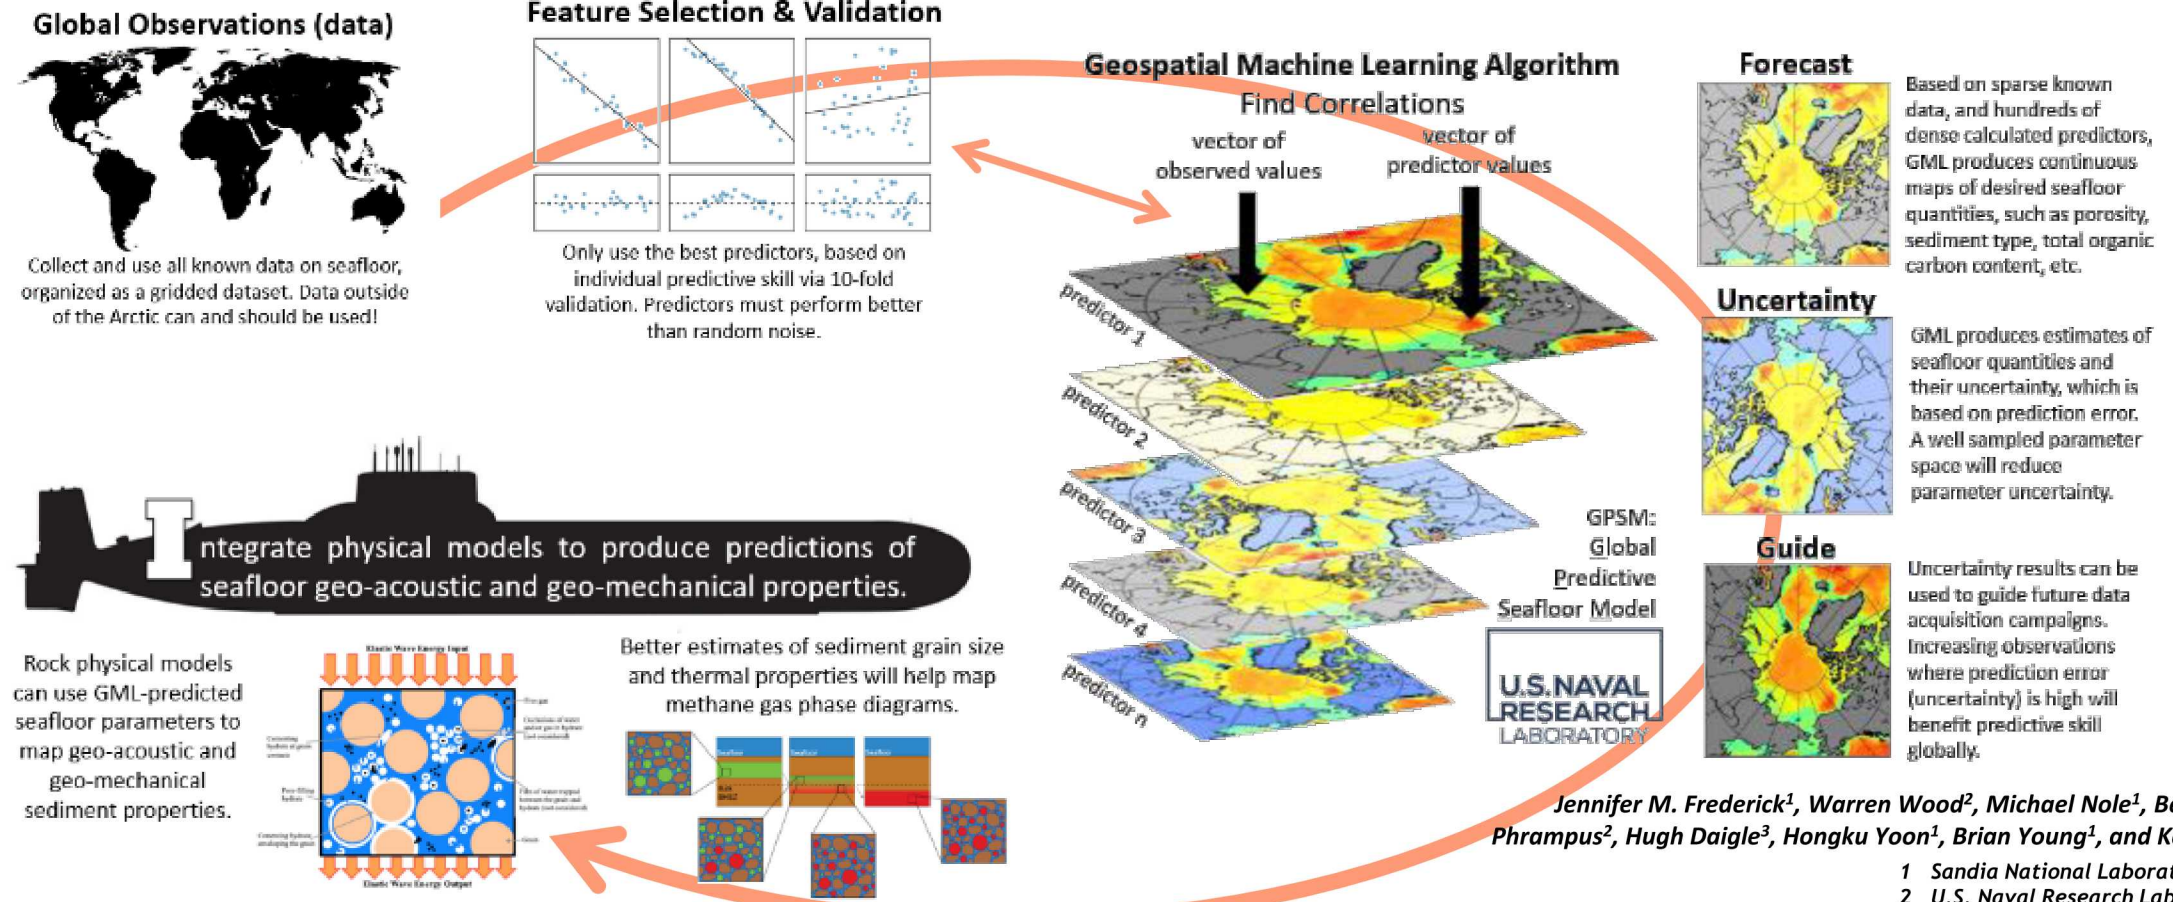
Global Observations (data)

Collect and use all known data on seafloor, organized as a gridded dataset. Data outside of the Arctic can and should be used!

Feature Selection & Validation

Only use the best predictors, based on individual predictive skill via 10-fold validation. Predictors must perform better than random noise.

Geospatial Machine Learning Algorithm
Find Correlations

vector of observed values

vector of predictor values

predictor 1
predictor 2
predictor 3
predictor 4
predictor n

GPSM:
Global
Predictive
Seafloor Model

U.S.NAVAL RESEARCH LABORATORY

Forecast

Based on sparse known data, and hundreds of dense calculated predictors, GML produces continuous maps of desired seafloor quantities, such as porosity, sediment type, total organic carbon content, etc.

Uncertainty

GML produces estimates of seafloor quantities and their uncertainty, which is based on prediction error. A well sampled parameter space will reduce parameter uncertainty.

Guide

Uncertainty results can be used to guide future data acquisition campaigns. Increasing observations where prediction error (uncertainty) is high will benefit predictive skill globally.

Integrate physical models to produce predictions of seafloor geo-acoustic and geo-mechanical properties.

Rock physical models can use GML-predicted seafloor parameters to map geo-acoustic and geo-mechanical sediment properties.

Elastic Wave Energy Input

Elastic Wave Energy Output

Better estimates of sediment grain size and thermal properties will help map methane gas phase diagrams.

Seafloor
Seafloor
Seafloor

Jennifer M. Frederick$^1$, Warren Wood$^2$, Michael Nole$^1$, B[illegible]
Phrampus$^2$, Hugh Daigle$^3$, Hongku Yoon$^1$, Brian Young$^1$, and K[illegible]

1 Sandia National Laborat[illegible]
2 U.S. Naval Research Lab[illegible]